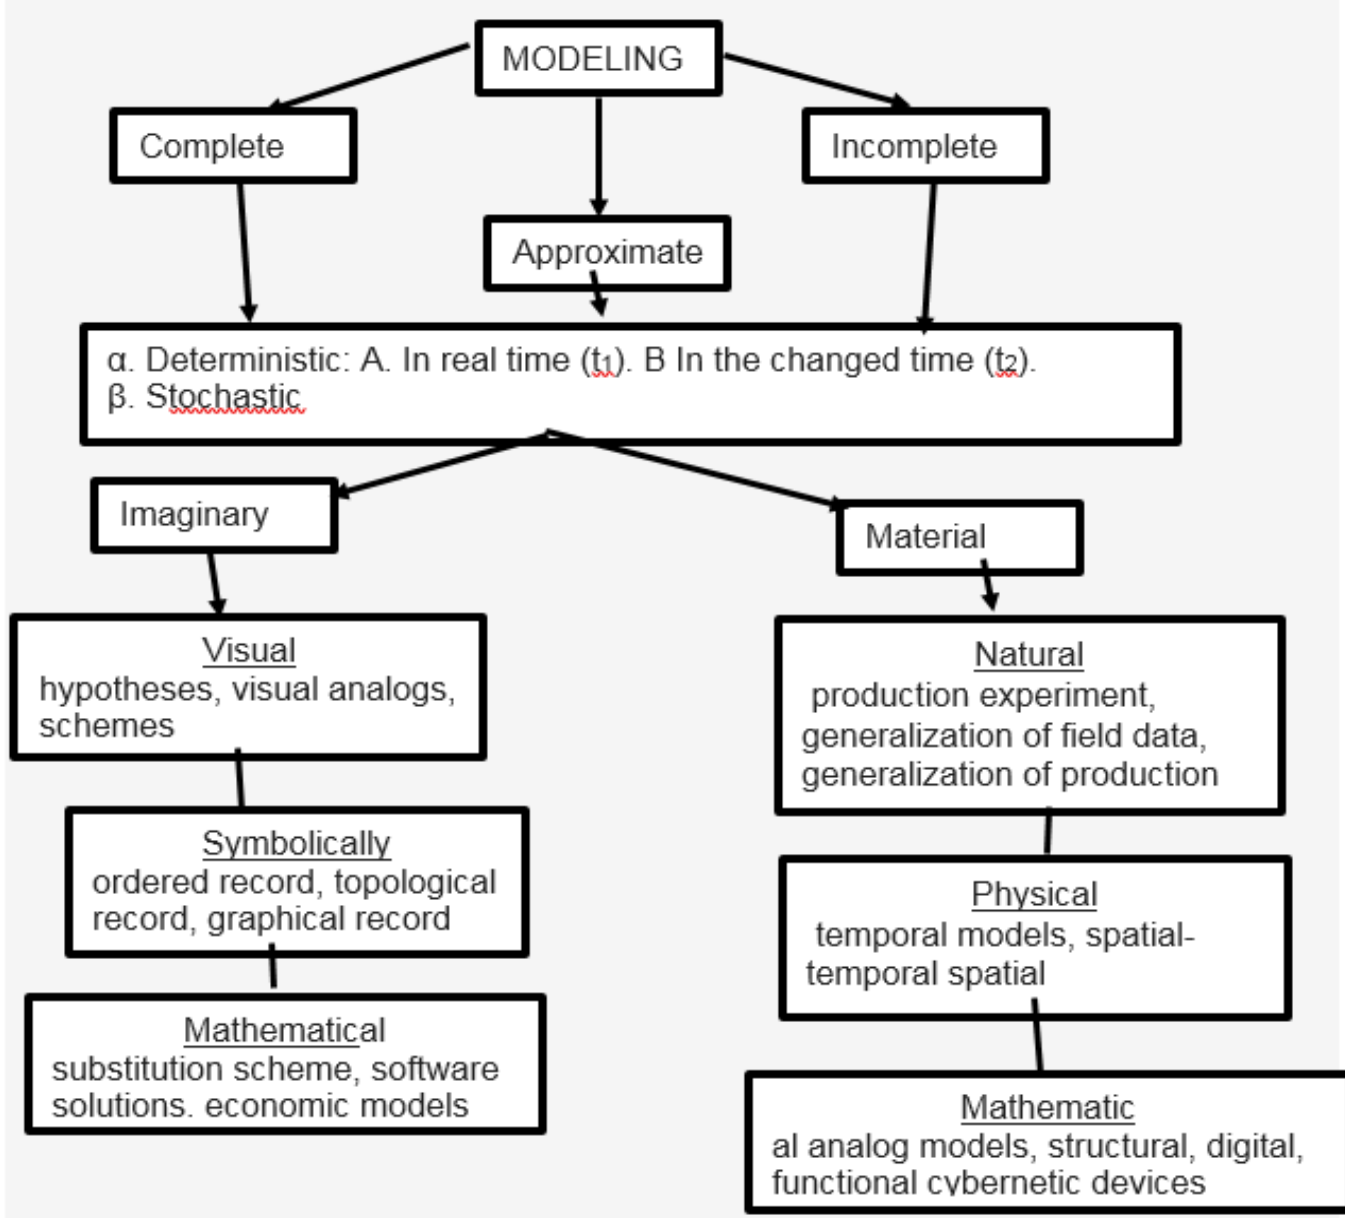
MODELING

Complete

Approximate

Incomplete

α. Deterministic: A. In real time ($t_1$). B In the changed time ($t_2$).
β. Stochastic

Imaginary

Material

Visual
hypotheses, visual analogs, schemes

Symbolically
ordered record, topological record, graphical record

Mathematical
substitution scheme, software solutions. economic models

Natural
production experiment, generalization of field data, generalization of production

Physical
temporal models, spatial-temporal spatial

Mathematic
al analog models, structural, digital, functional cybernetic devices